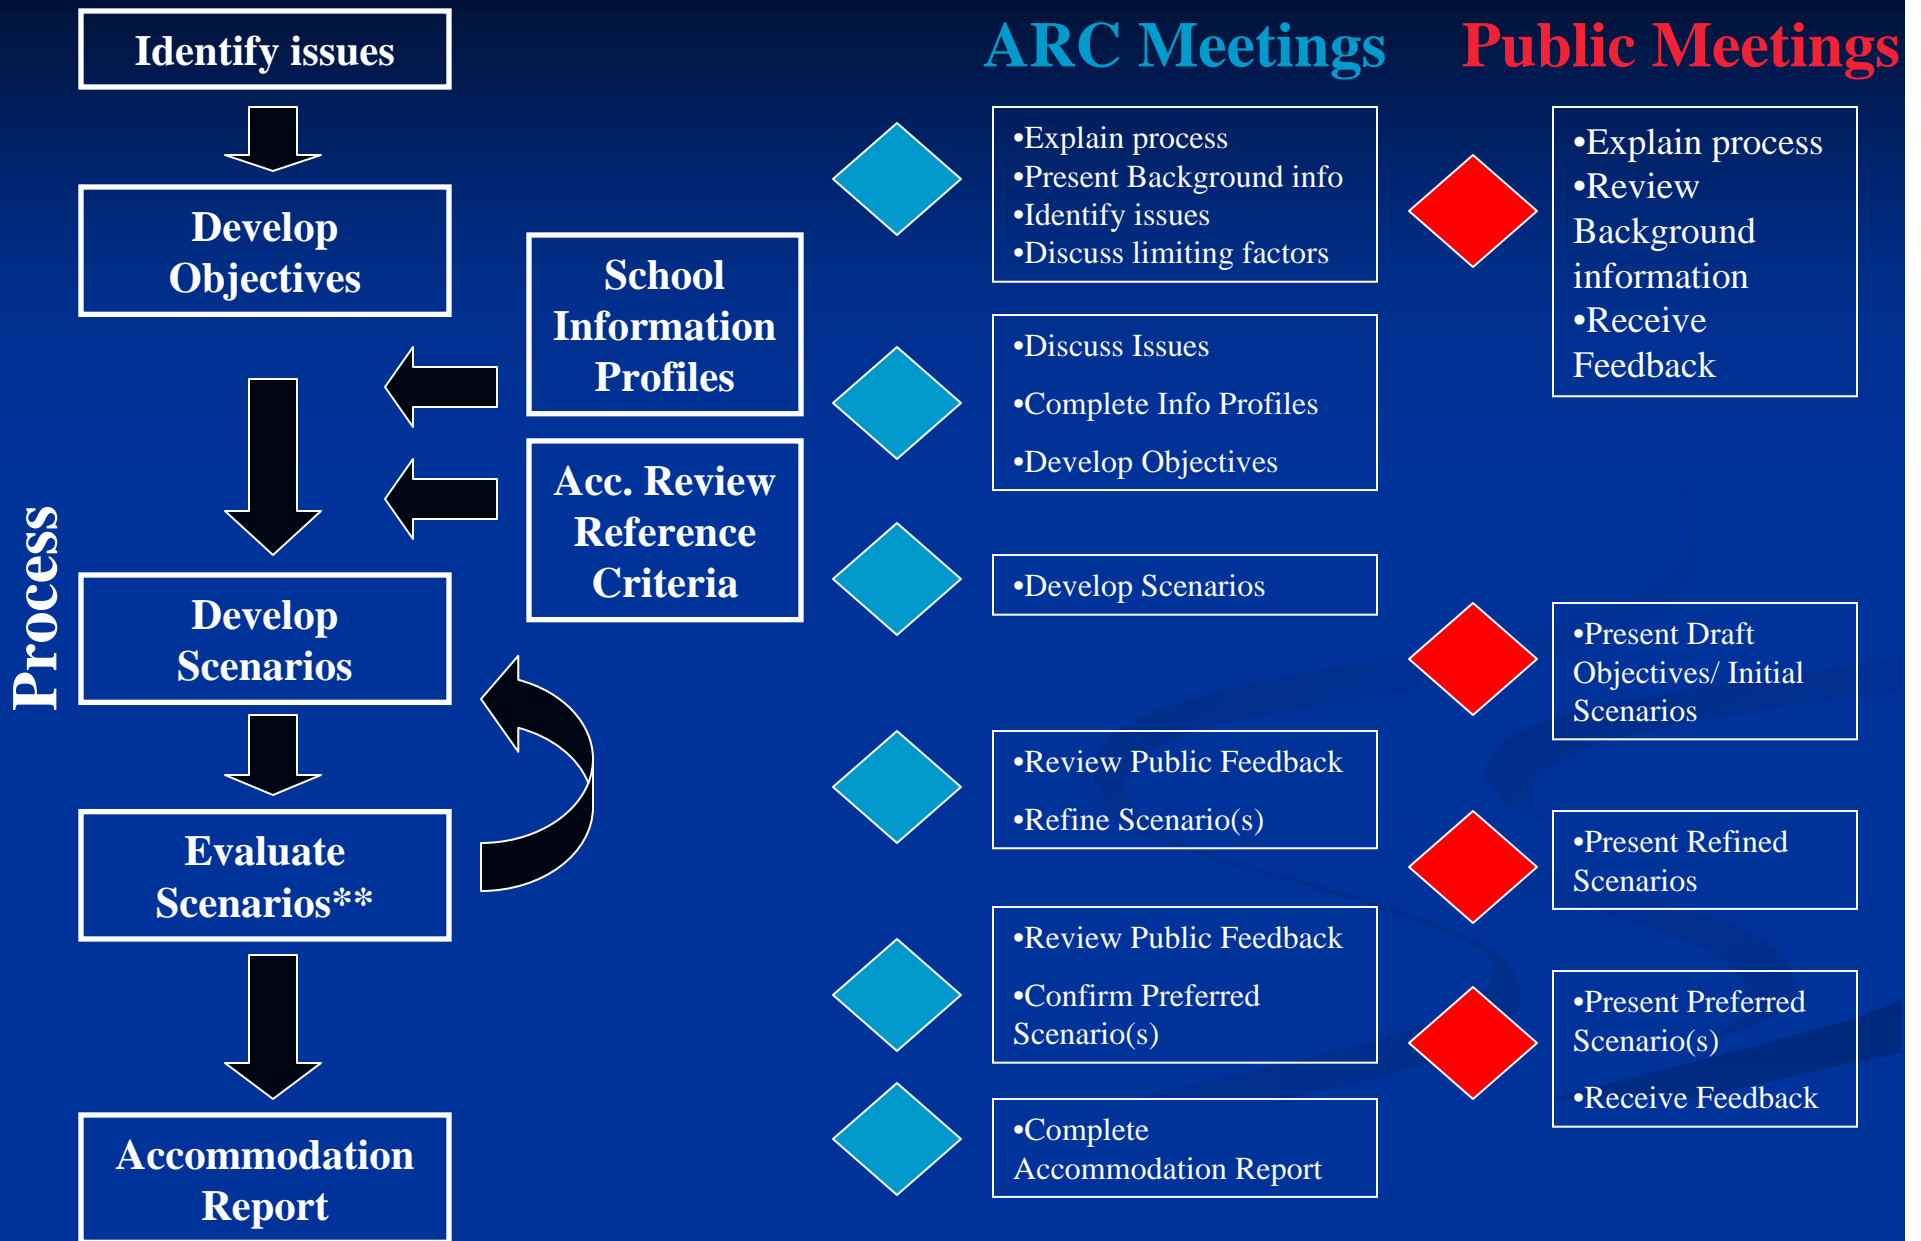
Process

Identify issues

Develop Objectives

Develop Scenarios

Evaluate Scenarios**

Accommodation Report

School Information Profiles

Acc. Review Reference Criteria

ARC Meetings

•Explain process
•Present Background info
•Identify issues
•Discuss limiting factors

•Discuss Issues

•Complete Info Profiles

•Develop Objectives

•Develop Scenarios

•Review Public Feedback

•Refine Scenario(s)

•Review Public Feedback

•Confirm Preferred Scenario(s)

•Complete Accommodation Report

Public Meetings

•Explain process
•Review Background information
•Receive Feedback

•Present Draft Objectives/ Initial Scenarios

•Present Refined Scenarios

•Present Preferred Scenario(s)

•Receive Feedback